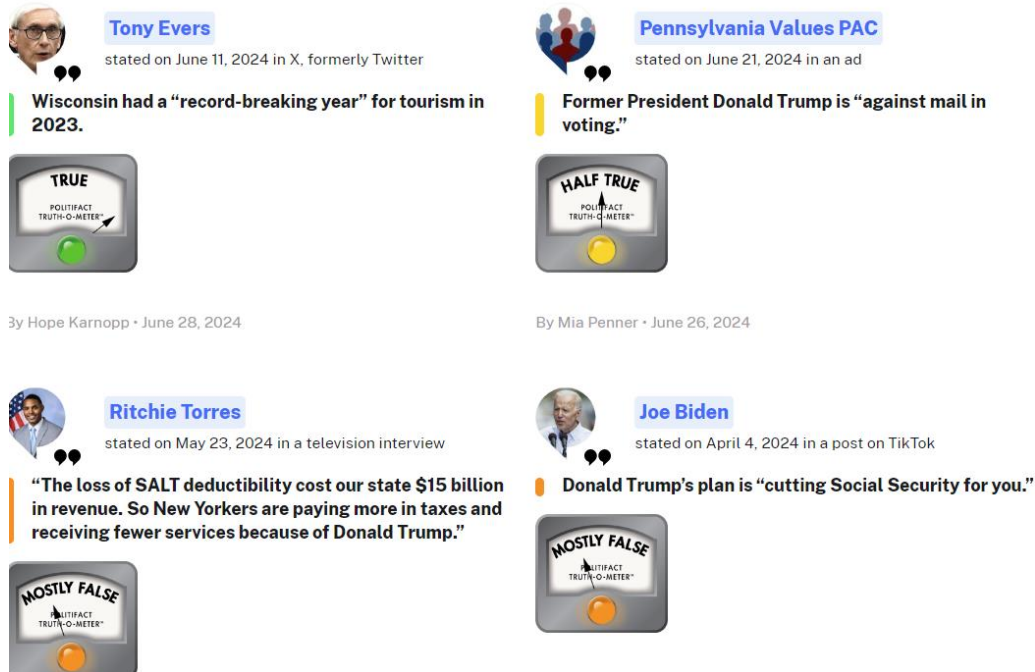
Tony Evers
stated on June 11, 2024 in X, formerly Twitter

Wisconsin had a “record-breaking year” for tourism in 2023.

TRUE
POLITIFACT
TRUTH-O-METER™

By Hope Karnopp • June 28, 2024

Pennsylvania Values PAC
stated on June 21, 2024 in an ad

Former President Donald Trump is “against mail in voting.”

HALF TRUE
POLITIFACT
TRUTH-O-METER™

By Mia Penner • June 26, 2024

Ritchie Torres
stated on May 23, 2024 in a television interview

“The loss of SALT deductibility cost our state $15 billion in revenue. So New Yorkers are paying more in taxes and receiving fewer services because of Donald Trump.”

MOSTLY FALSE
POLITIFACT
TRUTH-O-METER™

Joe Biden
stated on April 4, 2024 in a post on TikTok

Donald Trump’s plan is “cutting Social Security for you.”

MOSTLY FALSE
POLITIFACT
TRUTH-O-METER™